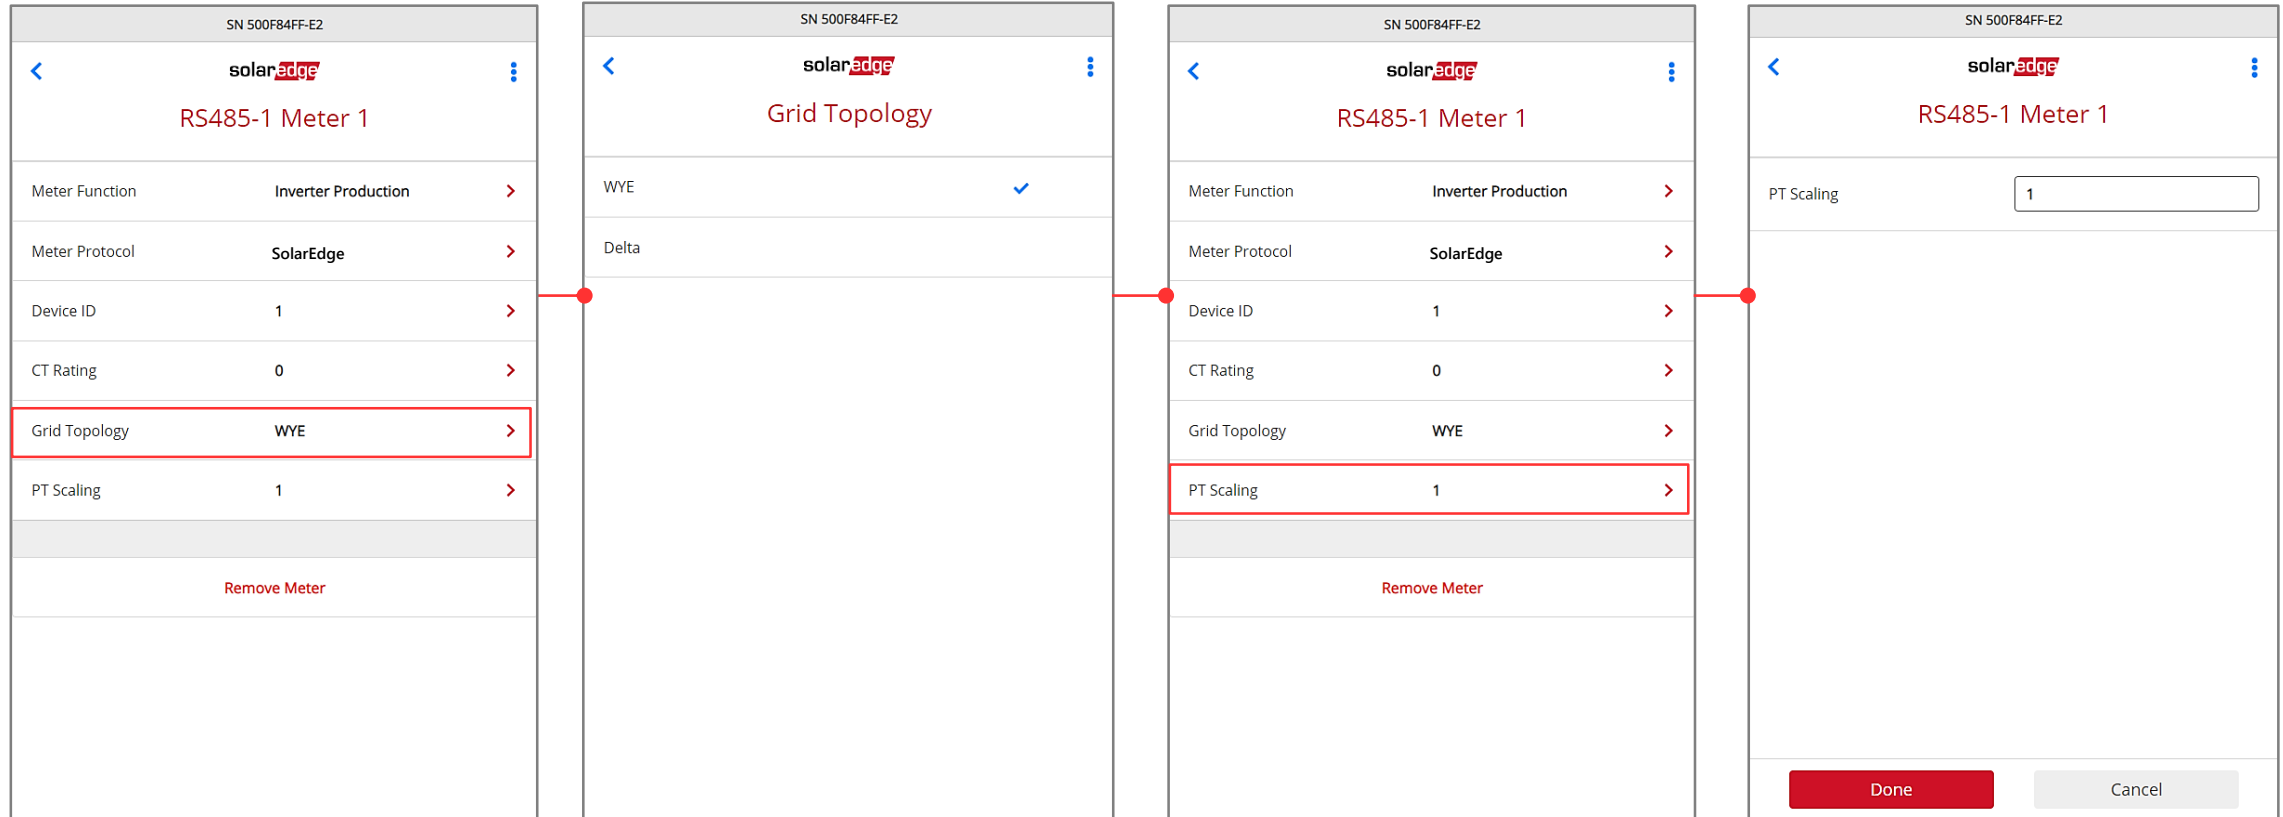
SN 500F84FF-E2

solaredge

RS485-1 Meter 1

| | | |
|---|---|---|
| Meter Function | Inverter Production | > |
| Meter Protocol | SolarEdge | > |
| Device ID | 1 | > |
| CT Rating | 0 | > |
| Grid Topology | WYE | > |
| PT Scaling | 1 | > |

Remove Meter

SN 500F84FF-E2

solaredge

Grid Topology

WYE

Delta

SN 500F84FF-E2

solaredge

RS485-1 Meter 1

| | | |
|---|---|---|
| Meter Function | Inverter Production | > |
| Meter Protocol | SolarEdge | > |
| Device ID | 1 | > |
| CT Rating | 0 | > |
| Grid Topology | WYE | > |
| PT Scaling | 1 | > |

Remove Meter

SN 500F84FF-E2

solaredge

RS485-1 Meter 1

PT Scaling 1

Done Cancel